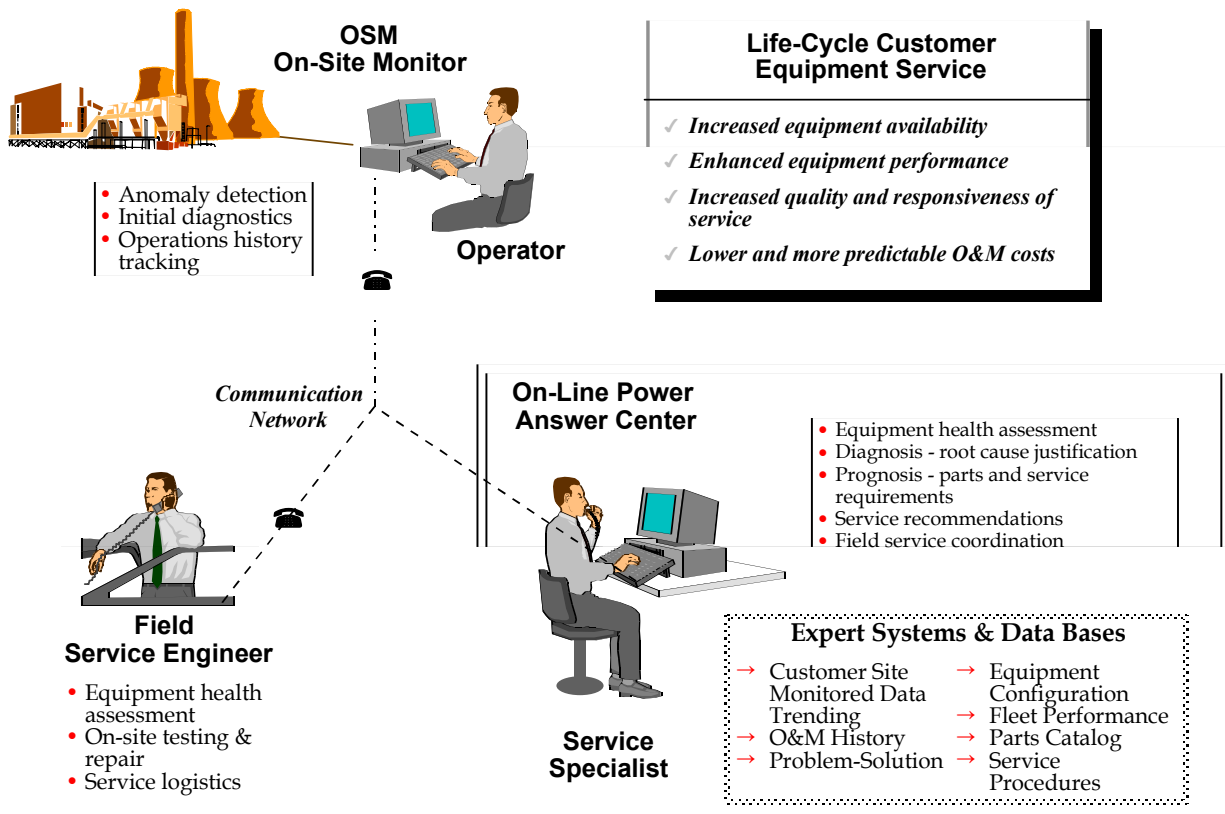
OSM
On-Site Monitor

Life-Cycle Customer Equipment Service

✓ Increased equipment availability
✓ Enhanced equipment performance
✓ Increased quality and responsiveness of service
✓ Lower and more predictable O&M costs

• Anomaly detection
• Initial diagnostics
• Operations history tracking

Operator

Communication Network

On-Line Power Answer Center

• Equipment health assessment
• Diagnosis - root cause justification
• Prognosis - parts and service requirements
• Service recommendations
• Field service coordination

Field Service Engineer

• Equipment health assessment
• On-site testing & repair
• Service logistics

Service Specialist

Expert Systems & Data Bases

→ Customer Site Monitored Data Trending
→ O&M History
→ Problem-Solution
→ Equipment Configuration
→ Fleet Performance
→ Parts Catalog
→ Service Procedures